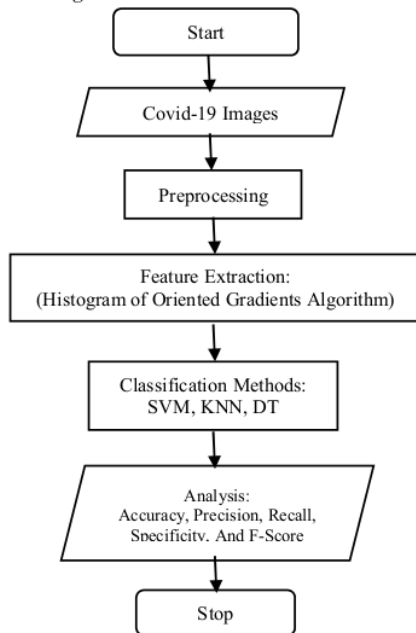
Start

Covid-19 Images

Preprocessing

Feature Extraction:
(Histogram of Oriented Gradients Algorithm)

Classification Methods:
SVM, KNN, DT

Analysis:
Accuracy, Precision, Recall,
Specificity, And F-Score

Stop